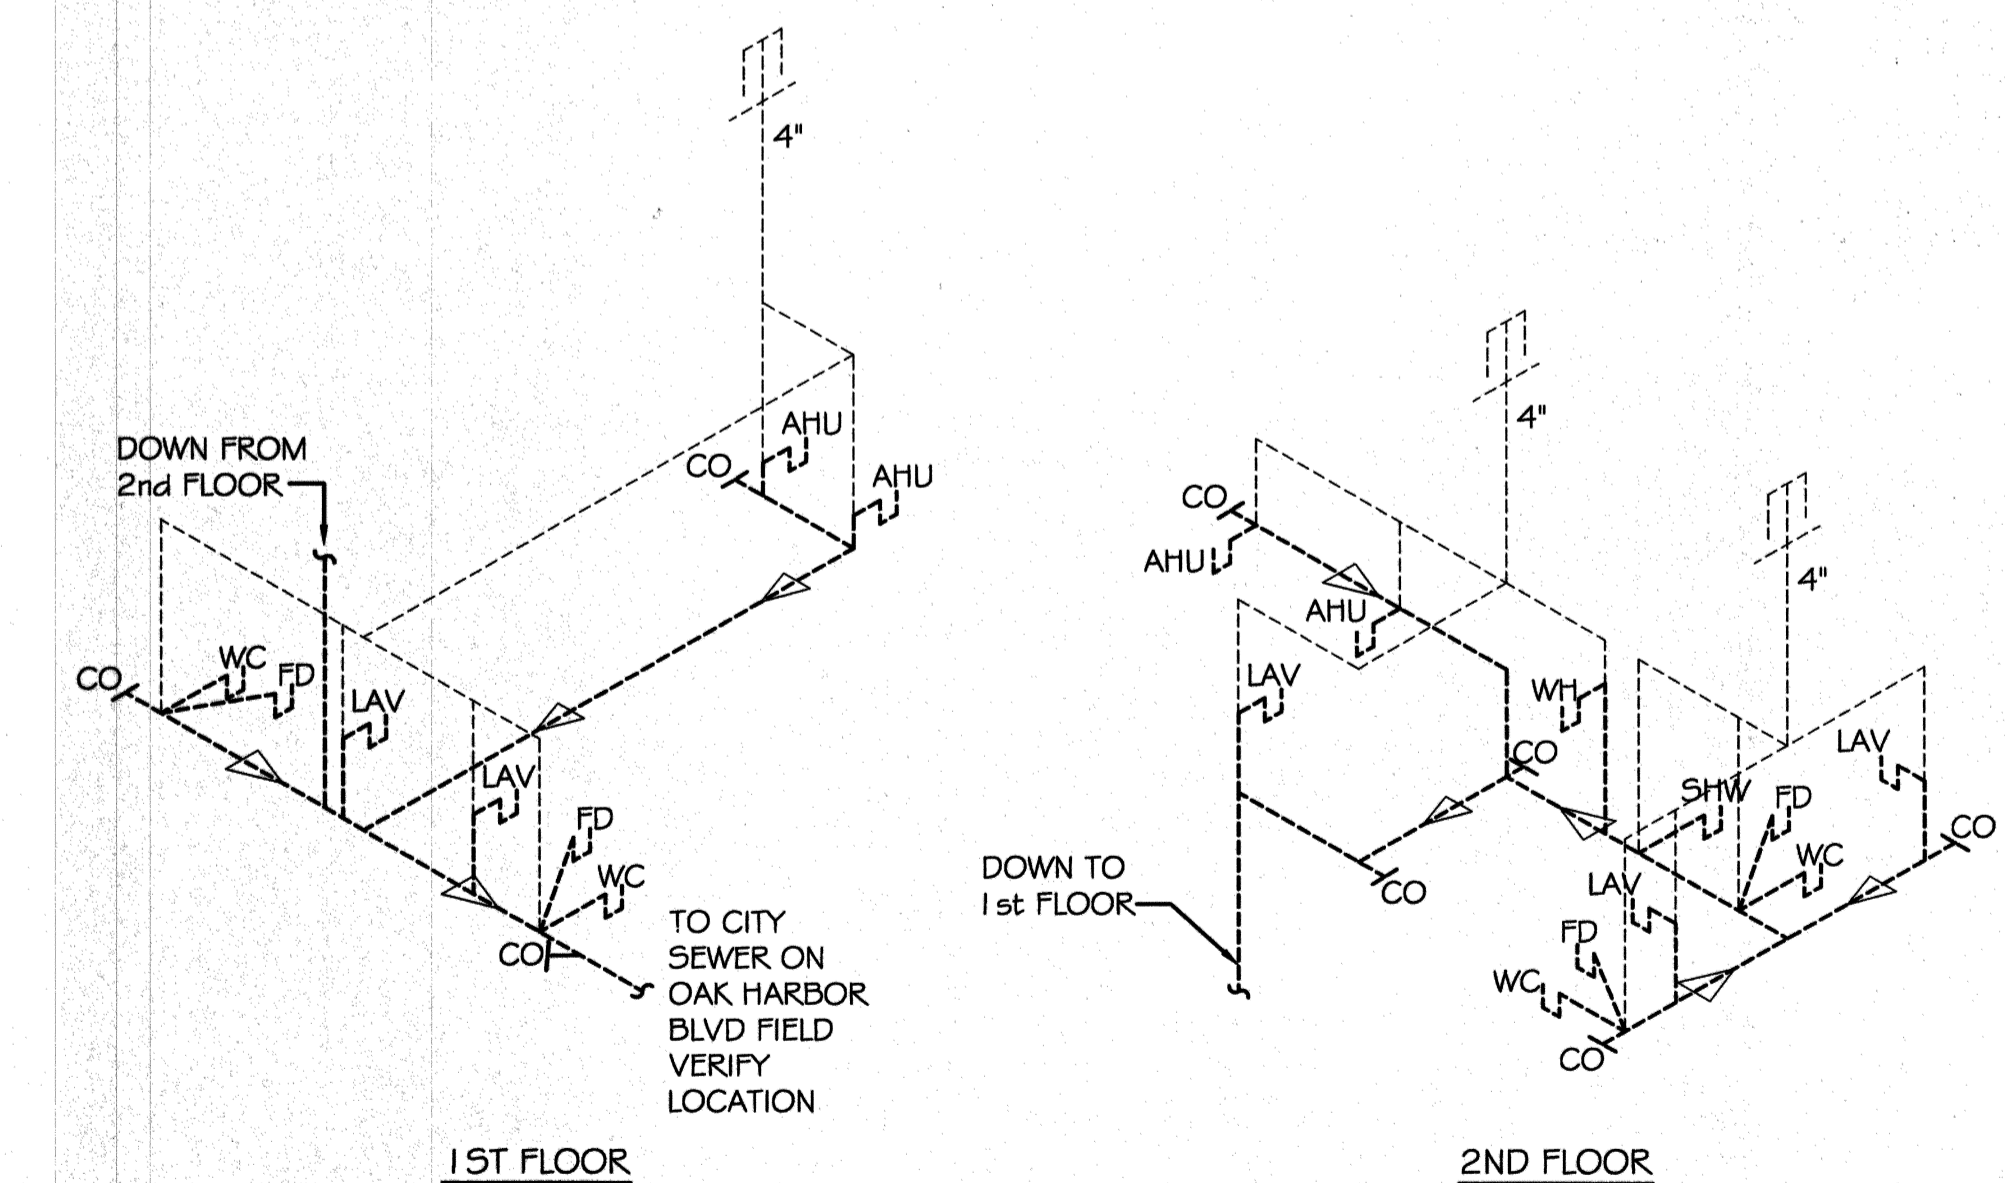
4"

AHU

CO

AHU

DOWN FROM 2nd FLOOR

CO

WC

FD

LAV

LAV

FD

WC

CO

TO CITY SEWER ON OAK HARBOR BLVD FIELD VERIFY LOCATION

1ST FLOOR

4"

CO

AHU

4"

AHU

LAV

WH

CO

LAV

SHW

FD

CO

WC

CO

DOWN TO 1st FLOOR

LAV

FD

WC

CO

2ND FLOOR